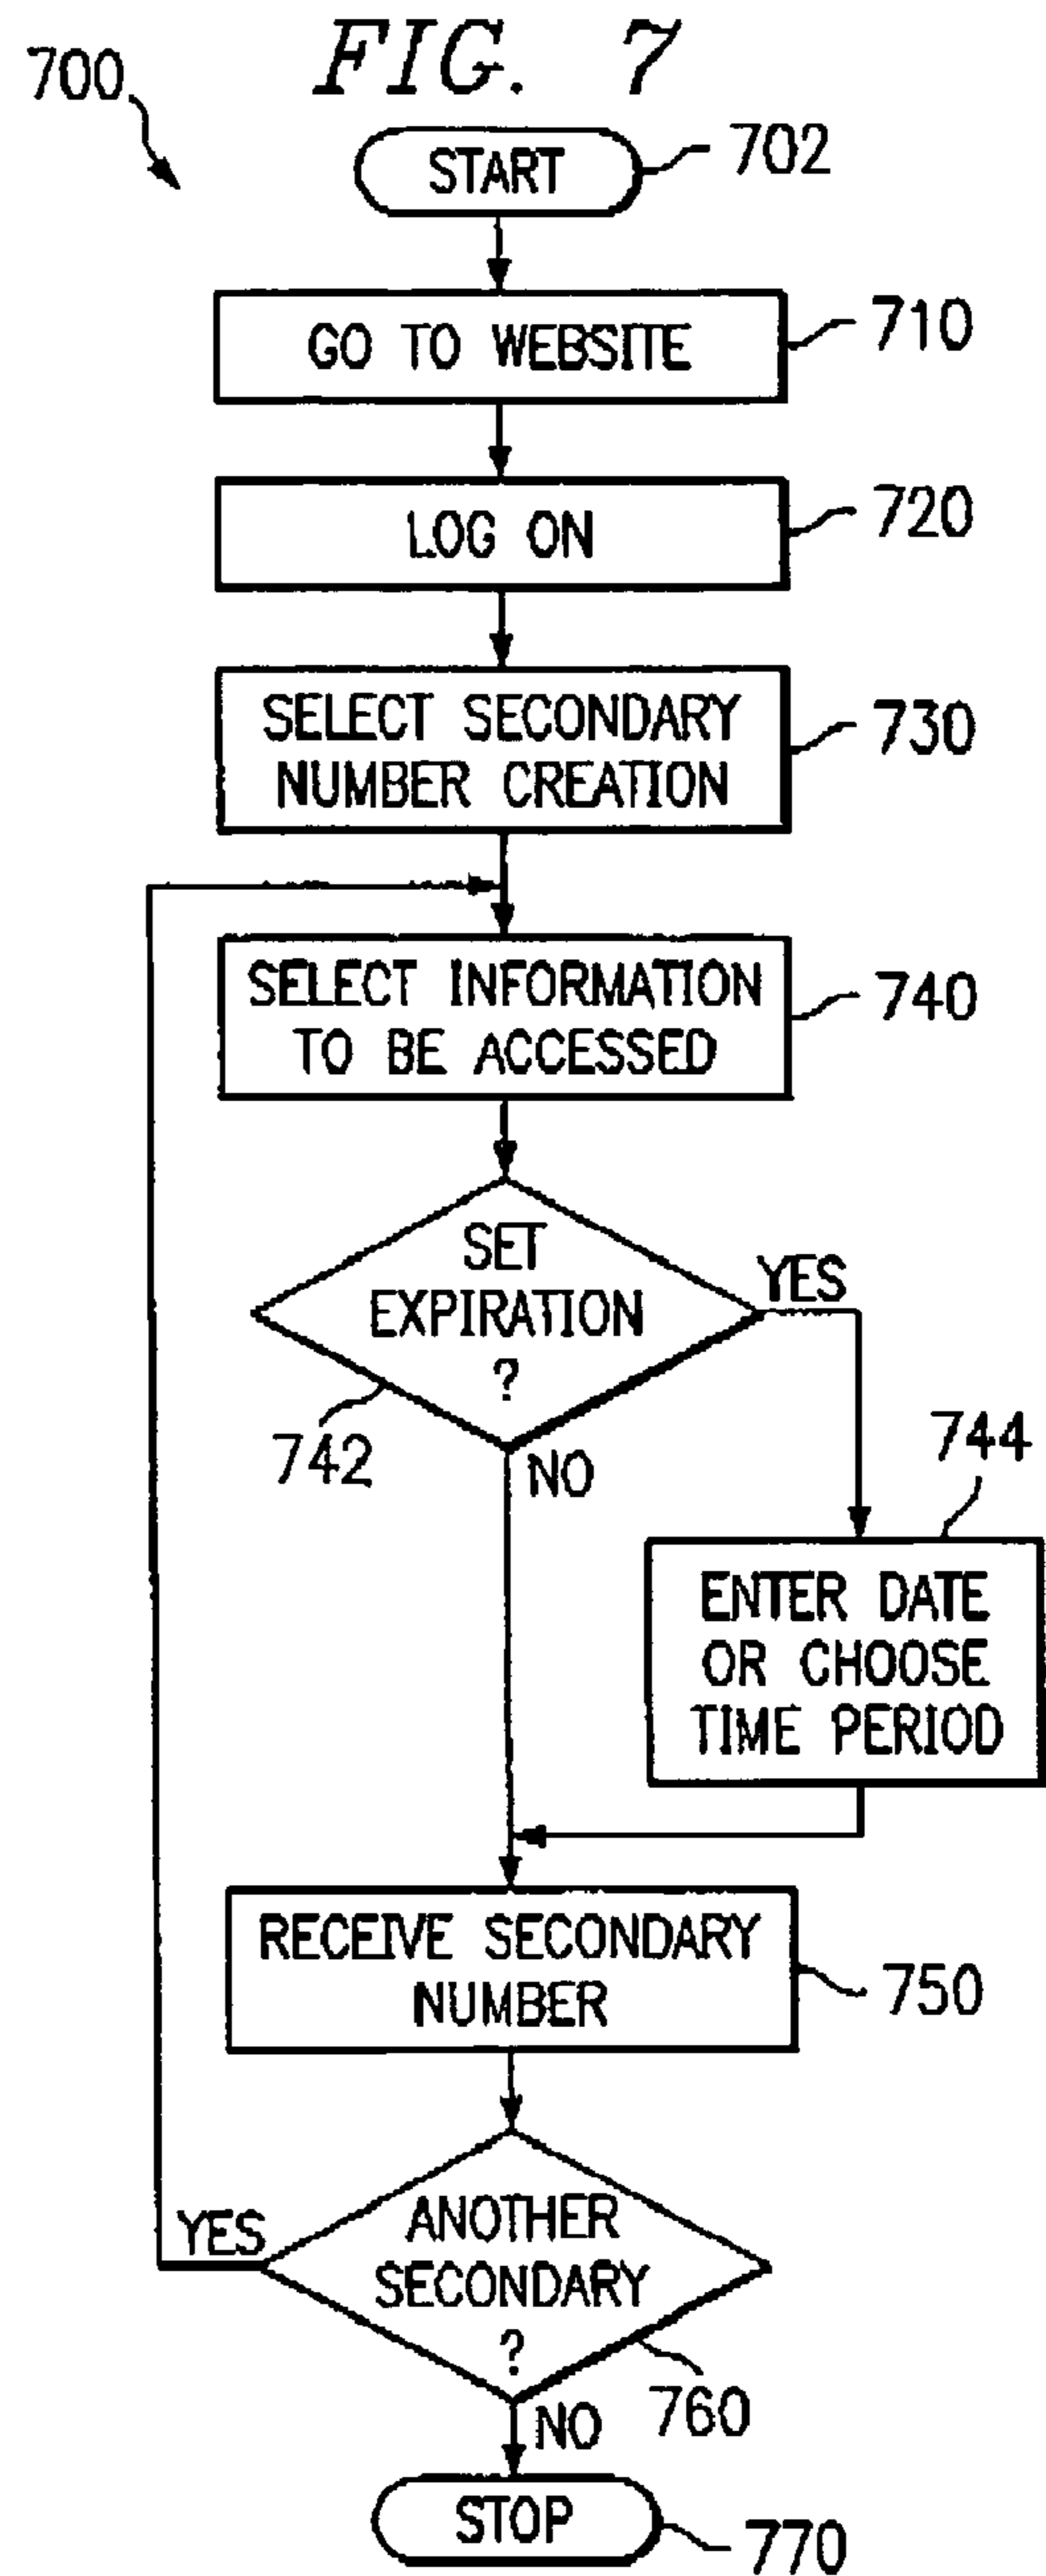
FIG. 7

700

START 702

GO TO WEBSITE 710

LOG ON 720

SELECT SECONDARY NUMBER CREATION 730

SELECT INFORMATION TO BE ACCESSED 740

SET EXPIRATION ? 742

YES

NO

744

ENTER DATE OR CHOOSE TIME PERIOD

RECEIVE SECONDARY NUMBER 750

ANOTHER SECONDARY ? 760

YES

NO

STOP 770